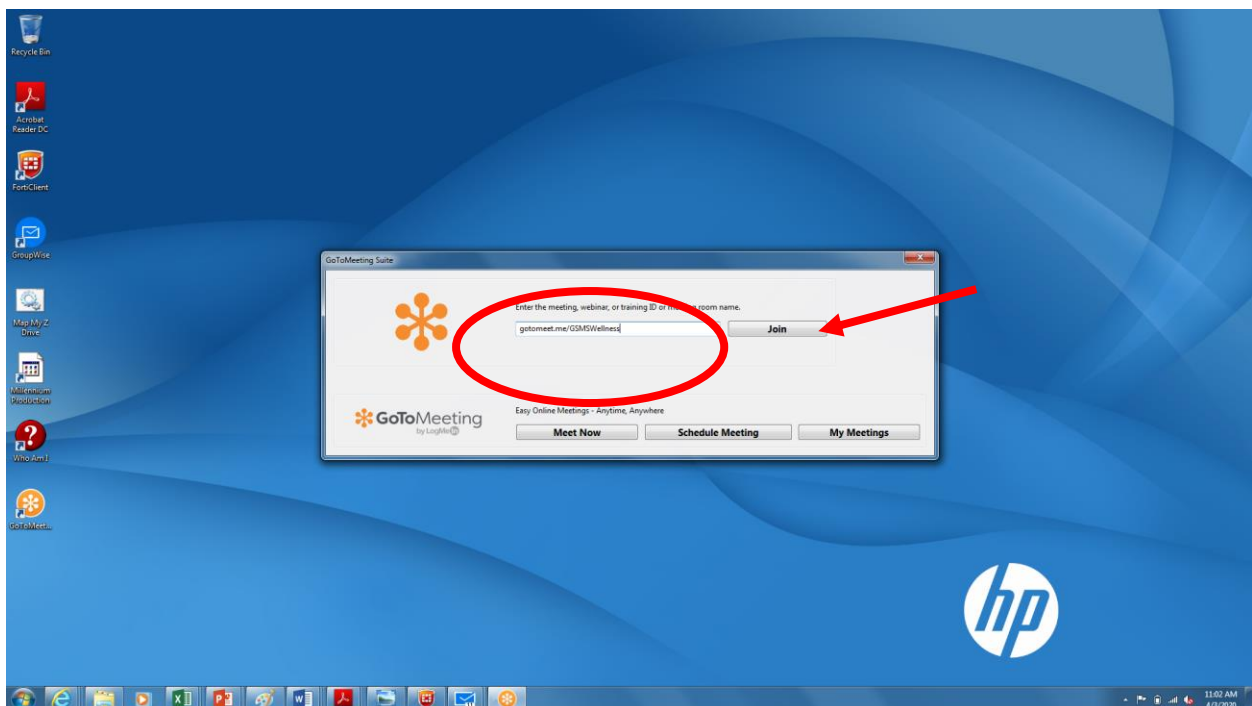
Recycle Bin

Acrobat Reader DC

FortiClient

GroupWise

Map My Z Drive

Millennium Production

Who Am I

GoToMeet...

GoToMeeting Suite

Enter the meeting, webinar, or training ID or m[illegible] room name.

gotomeet.me/GSMSWellness

Join

GoToMeeting by LogMeIn

Easy Online Meetings - Anytime, Anywhere

Meet Now

Schedule Meeting

My Meetings

hp

11:02 AM
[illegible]